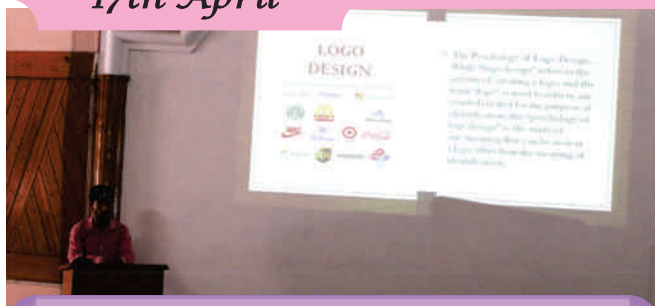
17th April

LOGO
DESIGN

The Psychology of Logo Design. While "logo design" refers to the activity of creating a logo, and the word "logo" is used to refer to any symbol created for the purpose of identification, the "psychology of logo design" is the study of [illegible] that can be seen in a logo other than the meaning of identification.